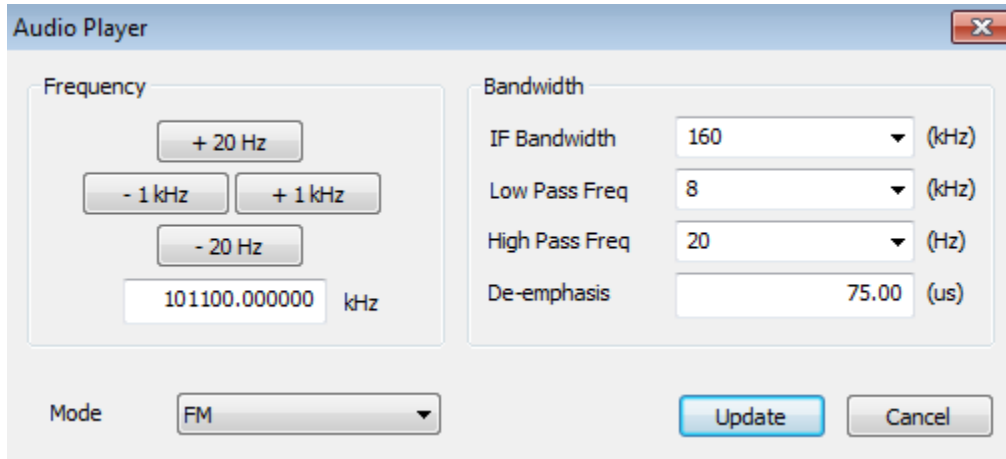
Audio Player

Frequency

+ 20 Hz

- 1 kHz

+ 1 kHz

- 20 Hz

101100.000000 kHz

Bandwidth

| IF Bandwidth | 160 | (kHz) |
|---|---|---|
| Low Pass Freq | 8 | (kHz) |
| High Pass Freq | 20 | (Hz) |
| De-emphasis | 75.00 | (us) |

Mode FM

Update

Cancel